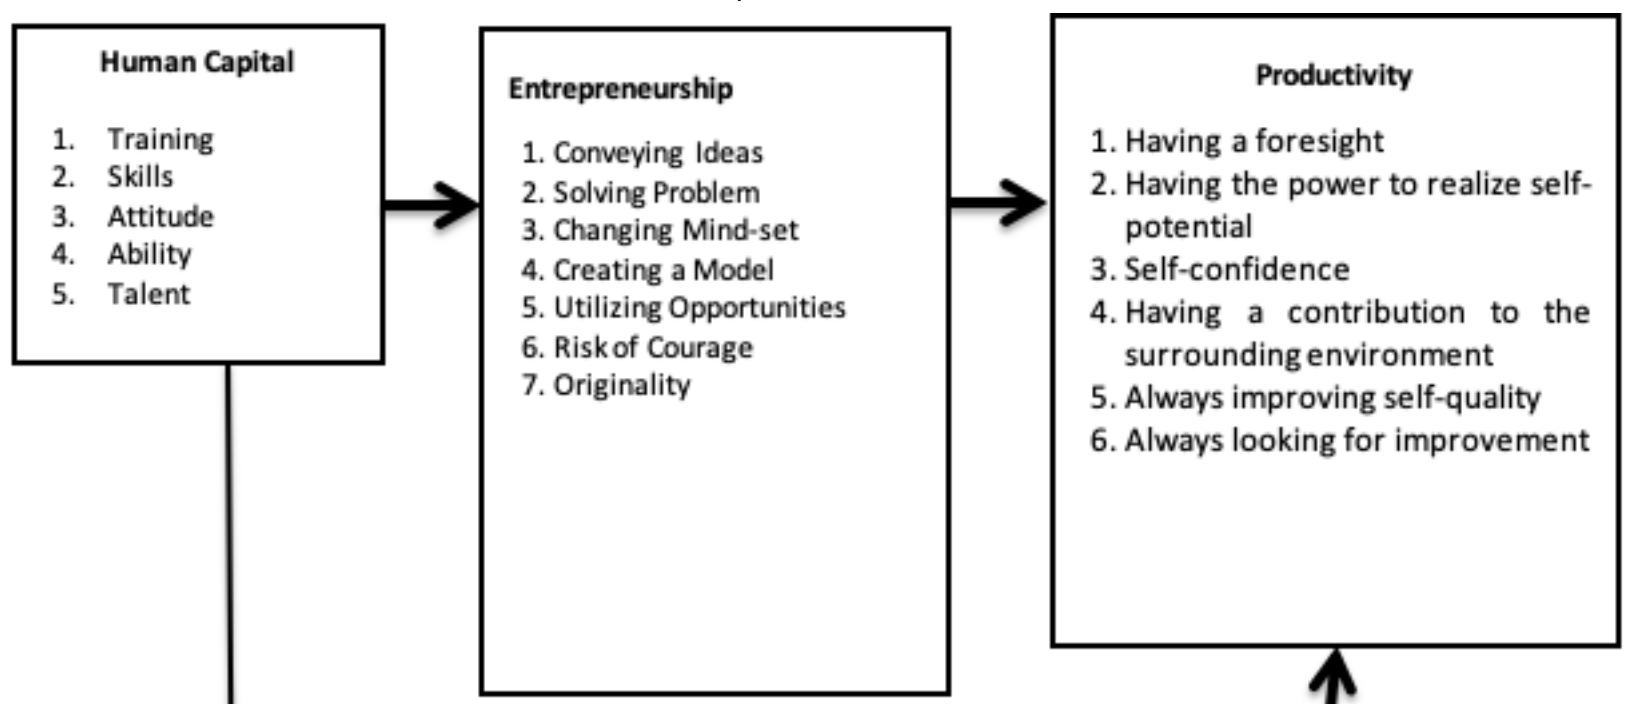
Human Capital

1. Training
2. Skills
3. Attitude
4. Ability
5. Talent

Entrepreneurship

1. Conveying Ideas
2. Solving Problem
3. Changing Mind-set
4. Creating a Model
5. Utilizing Opportunities
6. Risk of Courage
7. Originality

Productivity

1. Having a foresight
2. Having the power to realize self-potential
3. Self-confidence
4. Having a contribution to the surrounding environment
5. Always improving self-quality
6. Always looking for improvement